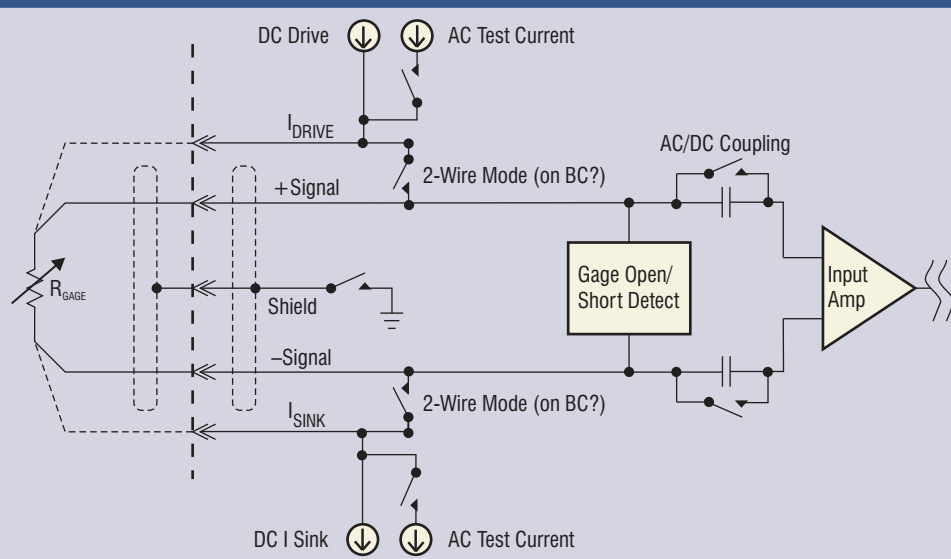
DC Drive

AC Test Current

$I_{DRIVE}$

AC/DC Coupling

2-Wire Mode (on BC?)

+Signal

Gage Open/ Short Detect

Input Amp

$R_{GAGE}$

Shield

–Signal

2-Wire Mode (on BC?)

$I_{SINK}$

DC I Sink

AC Test Current